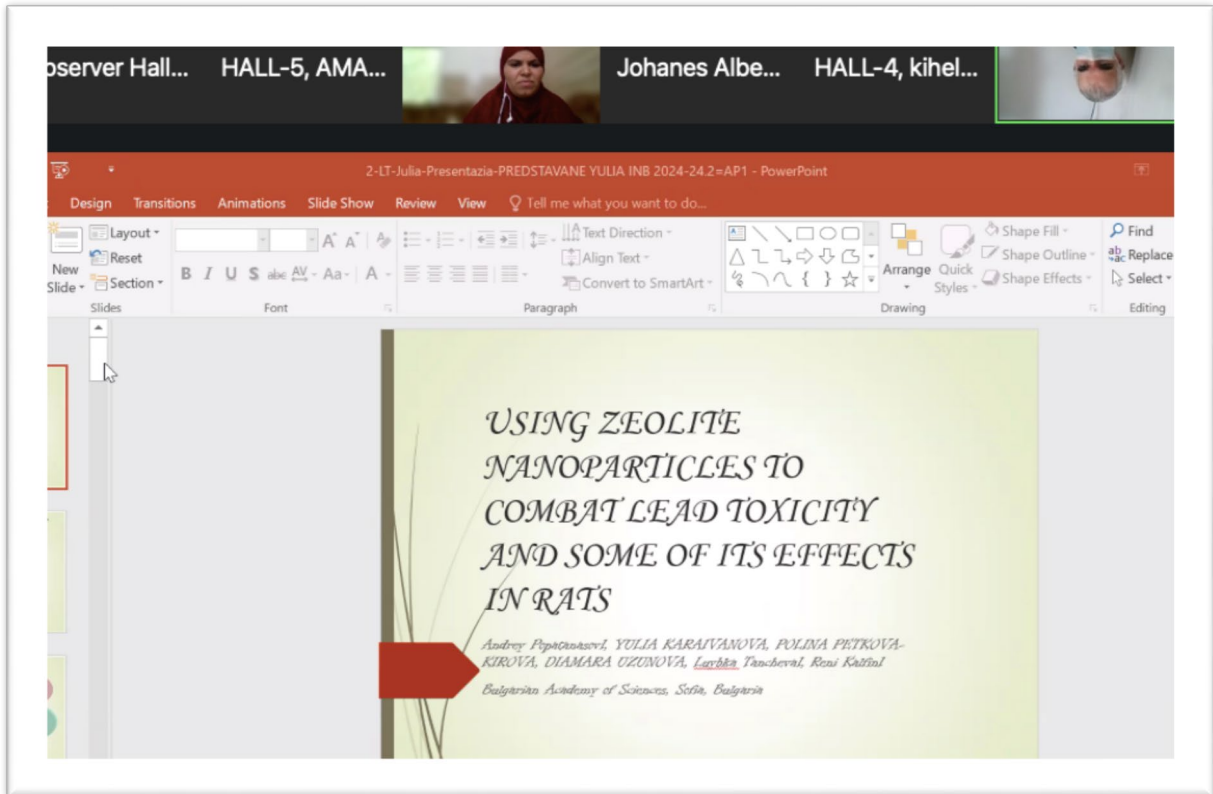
bserver Hall... HALL-5, AMA... Johanes Albe... HALL-4, kihel...

2-LT-Julia-Presentazia-PREDSTAVANE YULIA INB 2024-24.2=AP1 - PowerPoint

Design Transitions Animations Slide Show Review View Tell me what you want to do...

New Slide Layout Reset Section Slides

Font

Text Direction Align Text Convert to SmartArt Paragraph

Arrange Quick Styles Shape Fill Shape Outline Shape Effects Drawing

Find Replace Select Editing

USING ZEOLITE NANOPARTICLES TO COMBAT LEAD TOXICITY AND SOME OF ITS EFFECTS IN RATS

Andrey Popatanasov, YULIA KARAIVANOVA, POLINA PETKOVA-KIROVA, DIAMARA UZUNOVA, Lyubka Tancheva, Reni Kalfin

Bulgarian Academy of Sciences, Sofia, Bulgaria